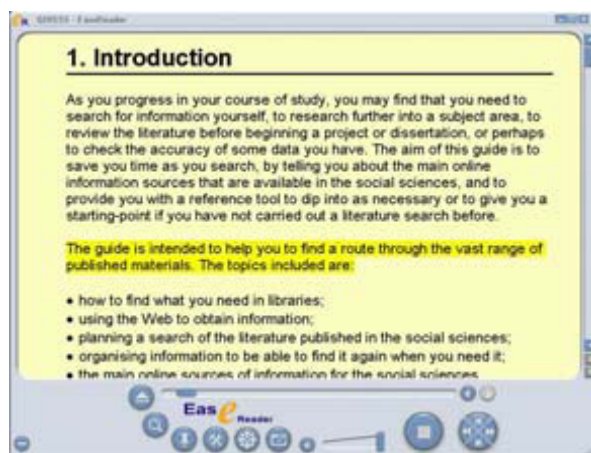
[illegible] - EaseReader

1. Introduction

As you progress in your course of study, you may find that you need to search for information yourself, to research further into a subject area, to review the literature before beginning a project or dissertation, or perhaps to check the accuracy of some data you have. The aim of this guide is to save you time as you search, by telling you about the main online information sources that are available in the social sciences, and to provide you with a reference tool to dip into as necessary or to give you a starting-point if you have not carried out a literature search before.

The guide is intended to help you to find a route through the vast range of published materials. The topics included are:

• how to find what you need in libraries;
• using the Web to obtain information;
• planning a search of the literature published in the social sciences;
• organising information to be able to find it again when you need it;
• the main online sources of information for the social sciences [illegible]

EasE Reader